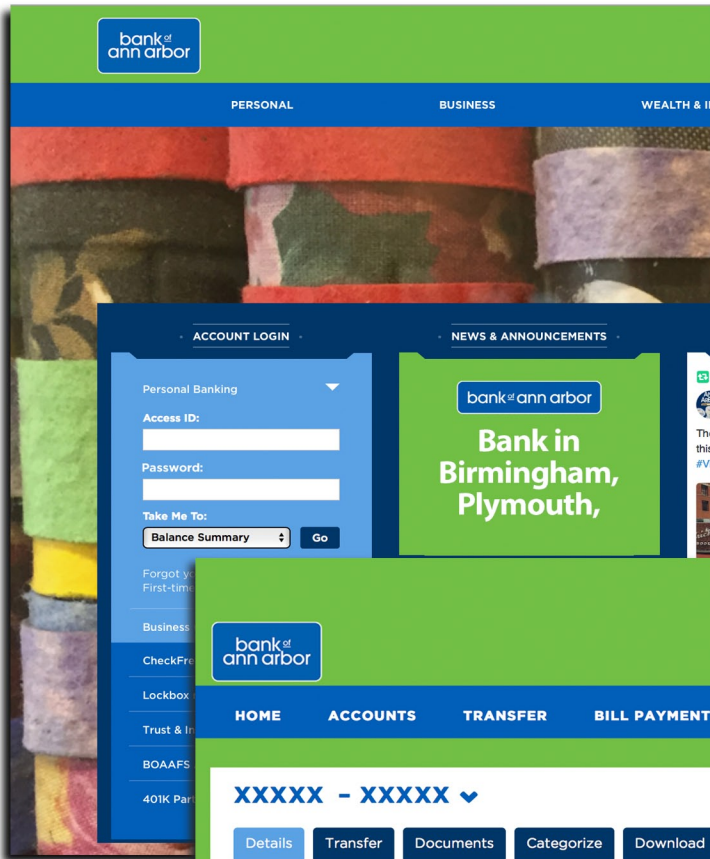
bank of ann arbor

PERSONAL
BUSINESS
WEALTH & I

ACCOUNT LOGIN
NEWS & ANNOUNCEMENTS

Personal Banking
Access ID:
Password:
Take Me To:
Balance Summary
Go
Forgot y
First-tim

Business
CheckFre
Lockbox
Trust & I
BOAAFS
401K Par

bank of ann arbor
Bank in Birmingham, Plymouth,

The
this
#V

bank of ann arbor

HOME
ACCOUNTS
TRANSFER
BILL PAYMENT

XXXXX - XXXXX

Details
Transfer
Documents
Categorize
Download